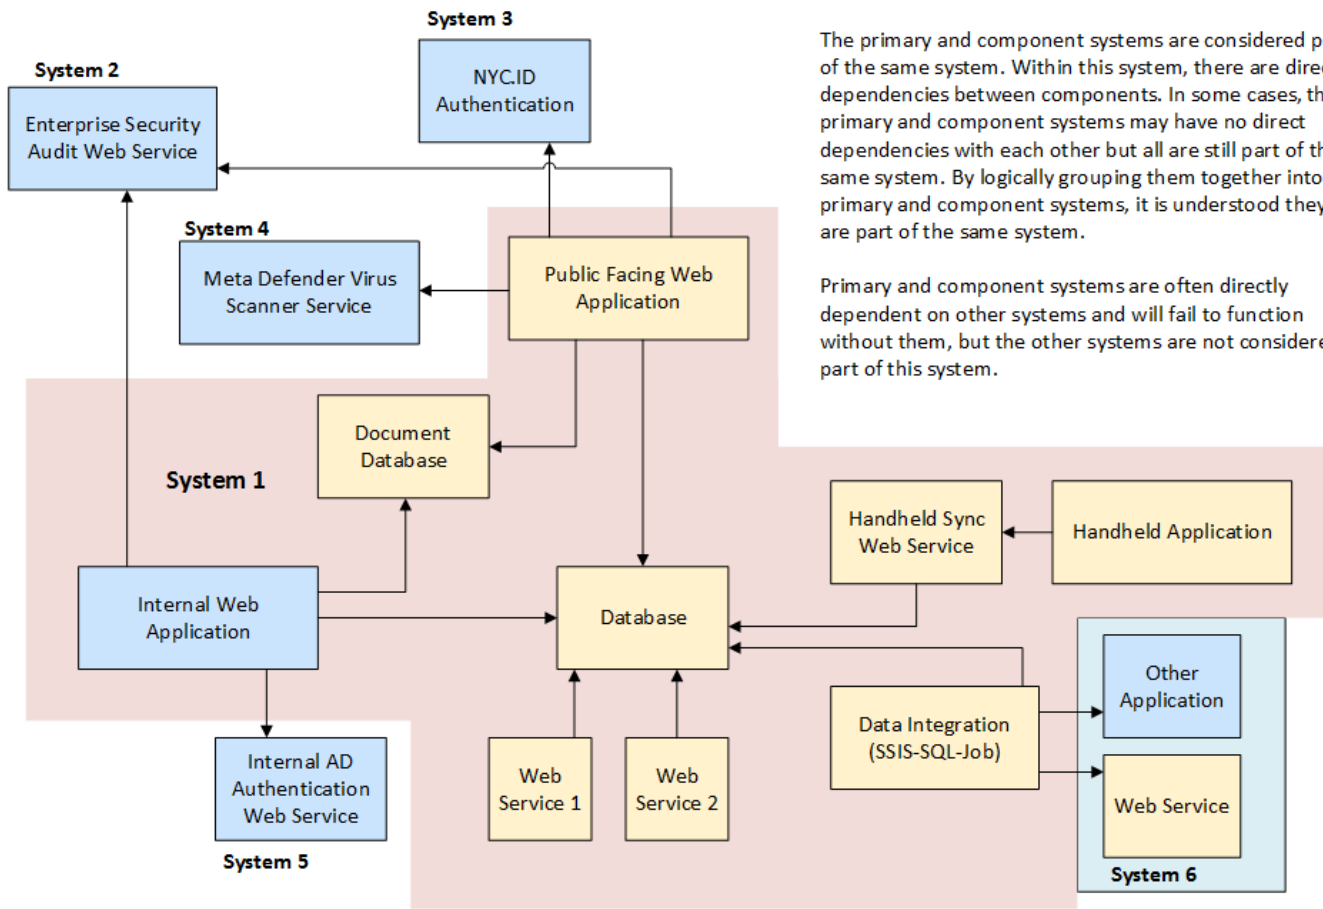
System 3

NYC.ID Authentication

System 2

Enterprise Security Audit Web Service

The primary and component systems are considered p of the same system. Within this system, there are direc dependencies between components. In some cases, th primary and component systems may have no direct dependencies with each other but all are still part of th same system. By logically grouping them together into primary and component systems, it is understood they are part of the same system.

Primary and component systems are often directly dependent on other systems and will fail to function without them, but the other systems are not considere part of this system.

System 4

Meta Defender Virus Scanner Service

Public Facing Web Application

Document Database

System 1

Handheld Sync Web Service

Handheld Application

Internal Web Application

Database

Other Application

Data Integration (SSIS-SQL-Job)

Internal AD Authentication Web Service

Web Service 1

Web Service 2

Web Service

System 5

System 6